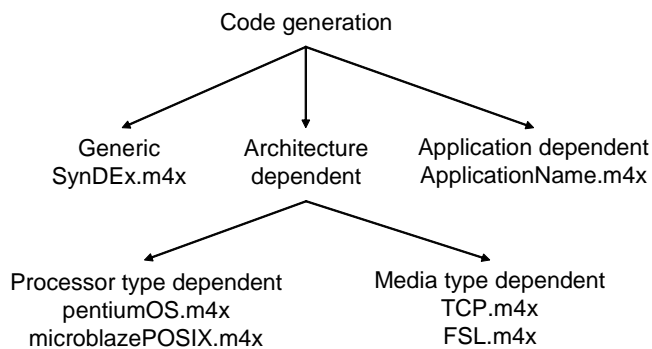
Code generation

Generic
SynDEx.m4x

Architecture
dependent

Application dependent
ApplicationName.m4x

Processor type dependent
pentiumOS.m4x
microblazePOSIX.m4x

Media type dependent
TCP.m4x
FSL.m4x